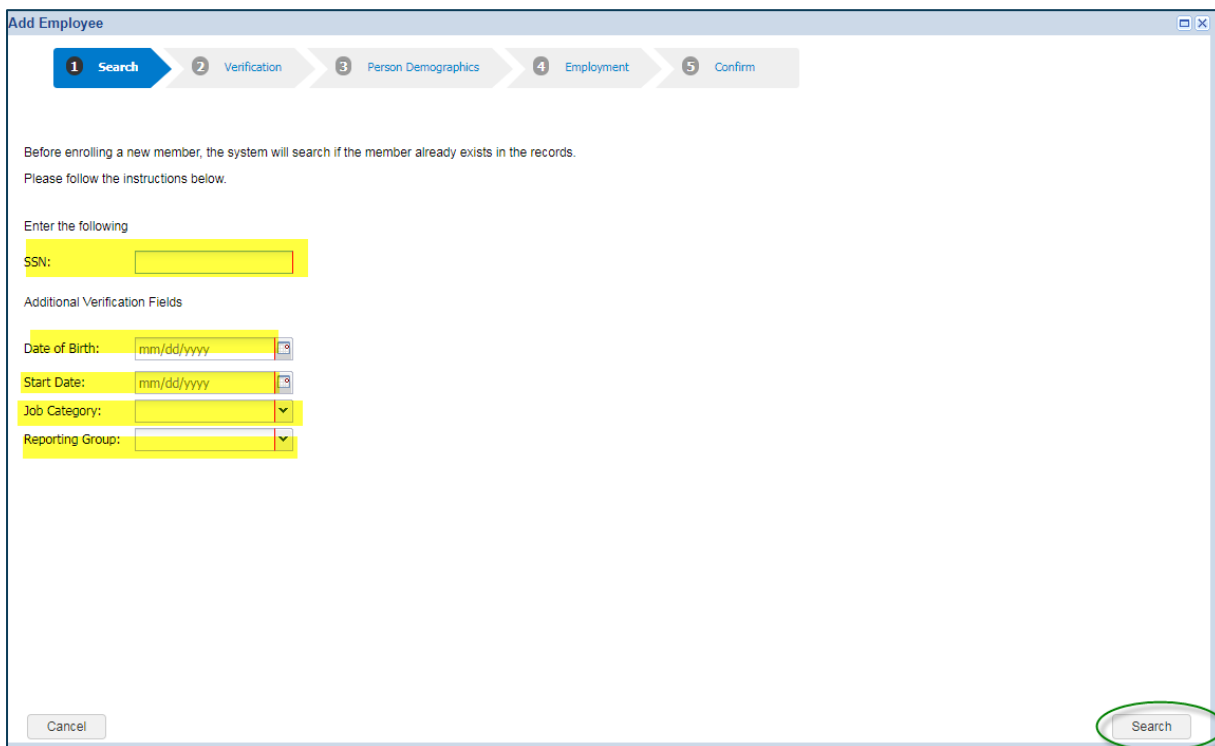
Add Employee

1 Search
2 Verification
3 Person Demographics
4 Employment
5 Confirm

Before enrolling a new member, the system will search if the member already exists in the records.

Please follow the instructions below.

Enter the following

SSN:

Additional Verification Fields

Date of Birth: mm/dd/yyyy

Start Date: mm/dd/yyyy

Job Category:

Reporting Group:

Cancel

Search